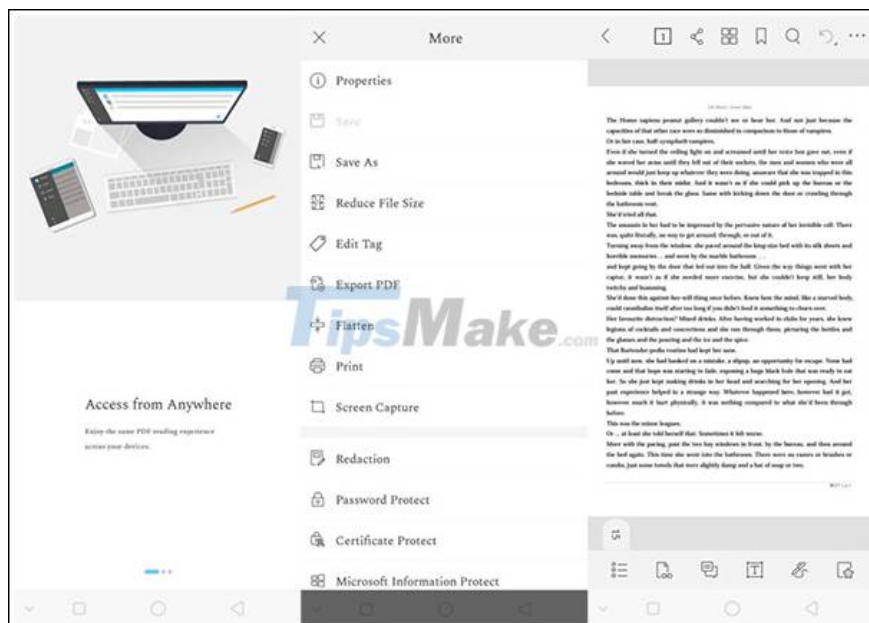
Access from Anywhere

Enjoy the same PDF reading experience across your devices.

More

Properties

Save

Save As

Reduce File Size

Edit Tag

Export PDF

Flatten

Print

Screen Capture

Redaction

Password Protect

Certificate Protect

Microsoft Information Protect

TipsMake.com

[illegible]